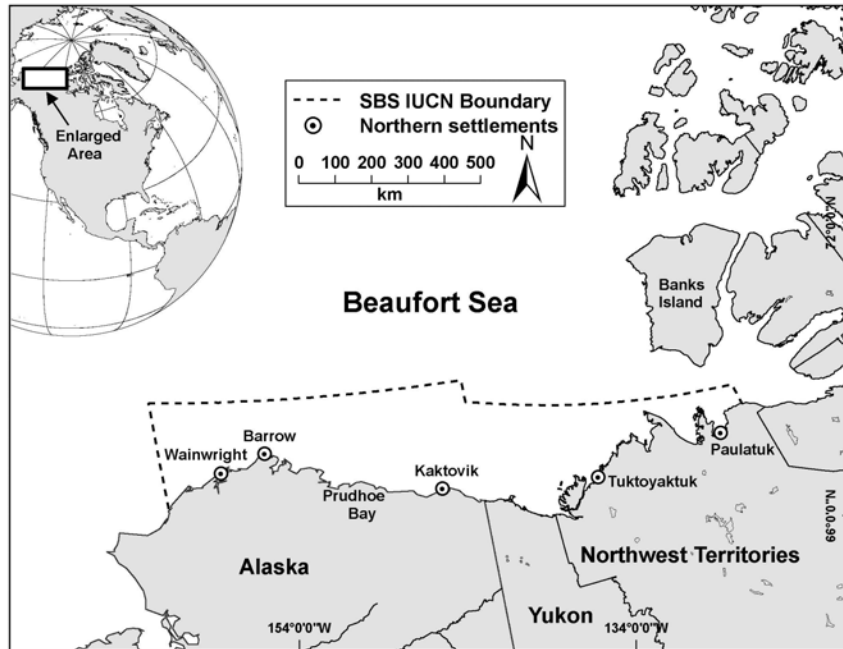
Enlarged Area

SBS IUCN Boundary
Northern settlements

0 100 200 300 400 500
km

N

72°0'0"N

Beaufort Sea

Banks Island

Barrow
Wainwright
Kaktovik
Prudhoe Bay
Tuktoyaktuk
Paulatuk

66°0'0"N

Alaska

Northwest Territories

Yukon

154°0'0"W

134°0'0"W